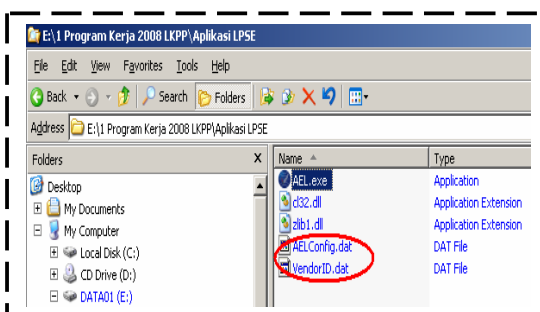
E:\1 Program Kerja 2008 LKPP\Aplikasi LPSE

File Edit View Favorites Tools Help

Back Search Folders

Address E:\1 Program Kerja 2008 LKPP\Aplikasi LPSE

Folders X

Desktop
My Documents
My Computer
Local Disk (C:)
CD Drive (D:)
DATA01 (E:)

| Name | Type |
|---|---|
| AEL.exe | Application |
| cl32.dll | Application Extension |
| zlib1.dll | Application Extension |
| AELConfig.dat | DAT File |
| VendorID.dat | DAT File |